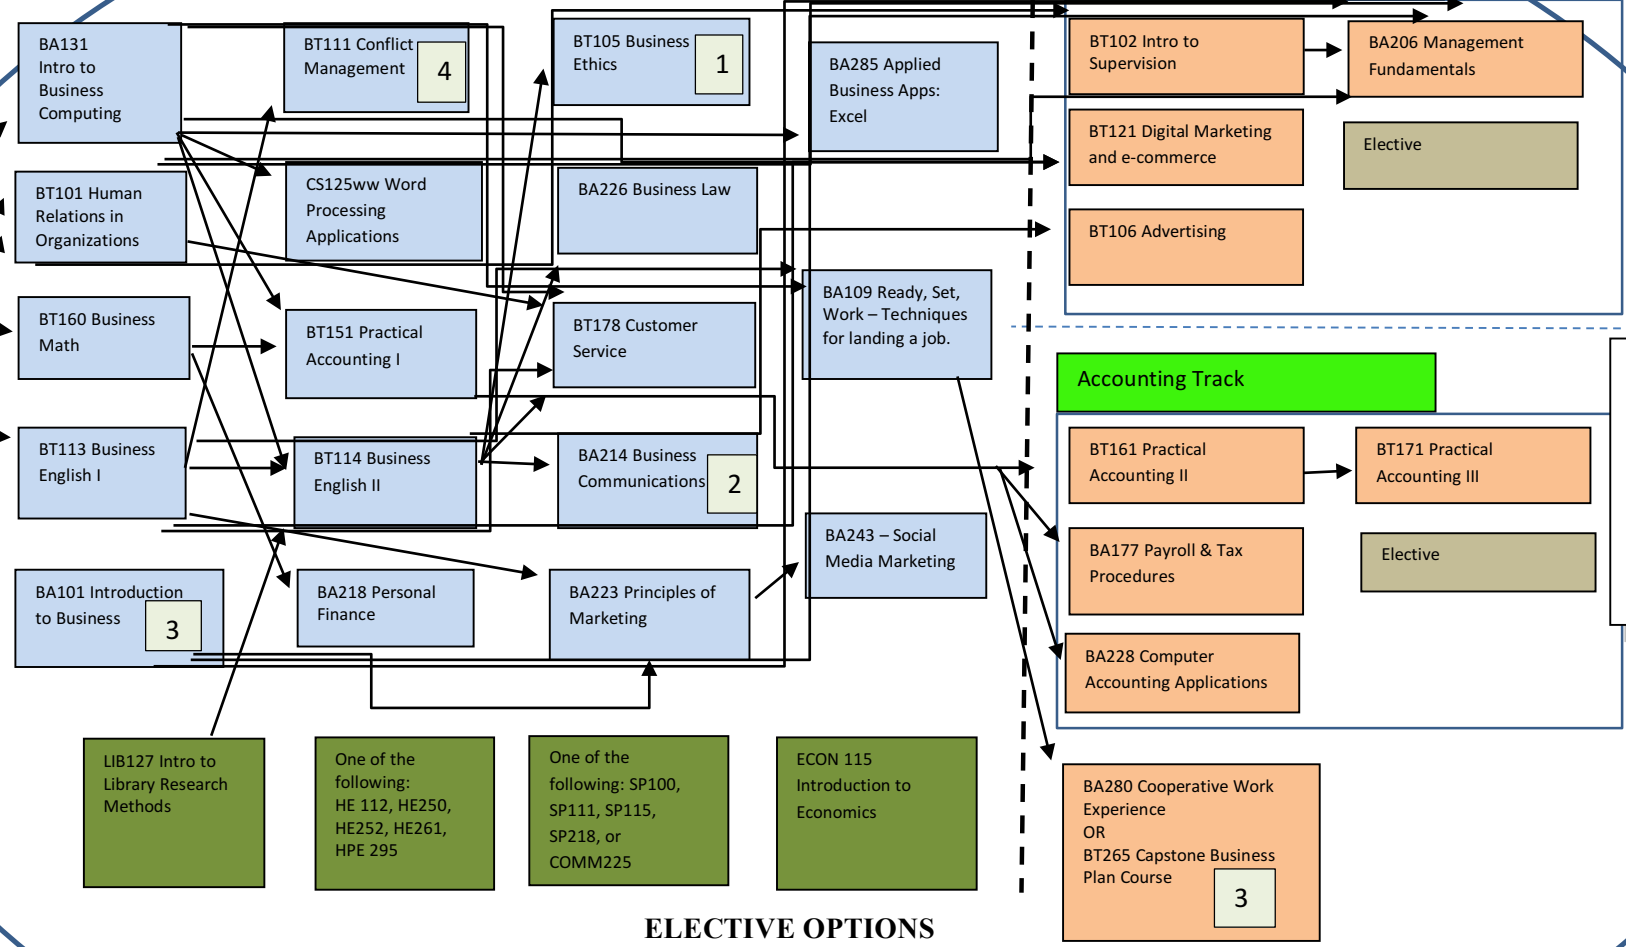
BA131 Intro to Business Computing

BT111 Conflict Management 4

BT105 Business Ethics 1

BA285 Applied Business Apps: Excel

BT102 Intro to Supervision

BA206 Management Fundamentals

BT121 Digital Marketing and e-commerce

Elective

BT106 Advertising

BT101 Human Relations in Organizations

CS125ww Word Processing Applications

BA226 Business Law

BA109 Ready, Set, Work – Techniques for landing a job.

BT160 Business Math

BT151 Practical Accounting I

BT178 Customer Service

Accounting Track

BT161 Practical Accounting II

BT171 Practical Accounting III

BT113 Business English I

BT114 Business English II

BA214 Business Communications 2

BA243 – Social Media Marketing

BA177 Payroll & Tax Procedures

Elective

BA101 Introduction to Business 3

BA218 Personal Finance

BA223 Principles of Marketing

BA228 Computer Accounting Applications

LIB127 Intro to Library Research Methods

One of the following: HE 112, HE250, HE252, HE261, HPE 295

One of the following: SP100, SP111, SP115, SP218, or COMM225

ECON 115 Introduction to Economics

BA280 Cooperative Work Experience OR BT265 Capstone Business Plan Course 3

ELECTIVE OPTIONS